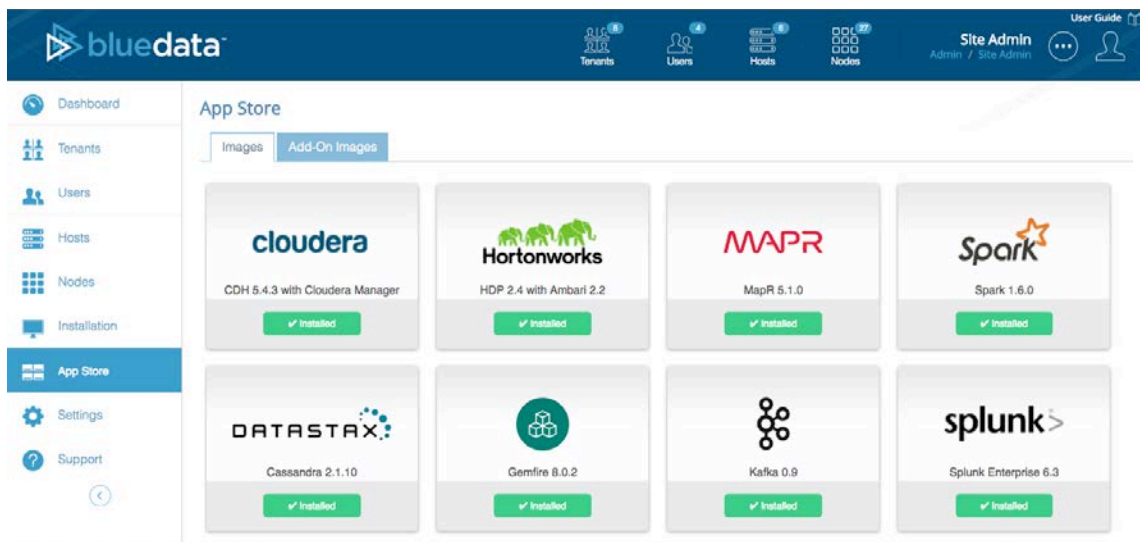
bluedata

8 Tenants
4 Users
8 Hosts
27 Nodes

User Guide
Site Admin
Admin / Site Admin

Dashboard
Tenants
Users
Hosts
Nodes
Installation
App Store
Settings
Support

App Store

Images
Add-On Images

cloudera
CDH 5.4.3 with Cloudera Manager
✔ Installed

Hortonworks
HDP 2.4 with Ambari 2.2
✔ Installed

MAPR
MapR 5.1.0
✔ Installed

Spark
Spark 1.6.0
✔ Installed

DATASTAX
Cassandra 2.1.10
✔ Installed

Gemfire 8.0.2
✔ Installed

Kafka 0.9
✔ Installed

splunk>
Splunk Enterprise 6.3
✔ Installed